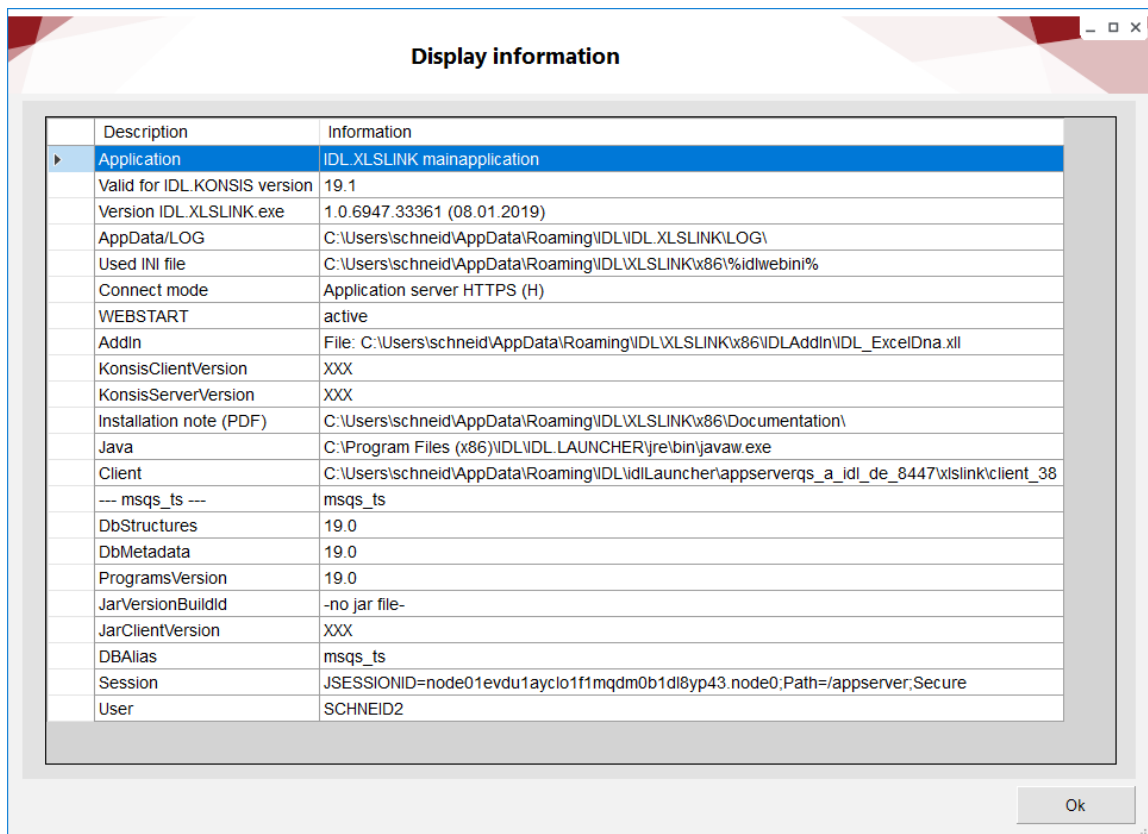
Display information

|  | Description | Information |
|---|---|---|
|  | Application | IDL.XLSLINK mainapplication |
|  | Valid for IDL.KONSIS version | 19.1 |
|  | Version IDL.XLSLINK.exe | 1.0.6947.33361 (08.01.2019) |
|  | AppData/LOG | C:\Users\schneid\AppData\Roaming\IDL\IDL.XLSLINK\LOG\ |
|  | Used INI file | C:\Users\schneid\AppData\Roaming\IDL\XLSLINK\x86\%idlwebini% |
|  | Connect mode | Application server HTTPS (H) |
|  | WEBSTART | active |
|  | AddIn | File: C:\Users\schneid\AppData\Roaming\IDL\XLSLINK\x86\IDLAddIn\IDL_ExcelDna.xll |
|  | KonsisClientVersion | XXX |
|  | KonsisServerVersion | XXX |
|  | Installation note (PDF) | C:\Users\schneid\AppData\Roaming\IDL\XLSLINK\x86\Documentation\ |
|  | Java | C:\Program Files (x86)\IDL\IDL.LAUNCHER\jre\bin\javaw.exe |
|  | Client | C:\Users\schneid\AppData\Roaming\IDL\idlLauncher\appserverqs_a_idl_de_8447\xlslink\client_38 |
|  | --- msqs_ts --- | msqs_ts |
|  | DbStructures | 19.0 |
|  | DbMetadata | 19.0 |
|  | ProgramsVersion | 19.0 |
|  | JarVersionBuildId | -no jar file- |
|  | JarClientVersion | XXX |
|  | DBAlias | msqs_ts |
|  | Session | JSESSIONID=node01evdu1ayclo1f1mqdm0b1dl8yp43.node0;Path=/appserver;Secure |
|  | User | SCHNEID2 |

Ok